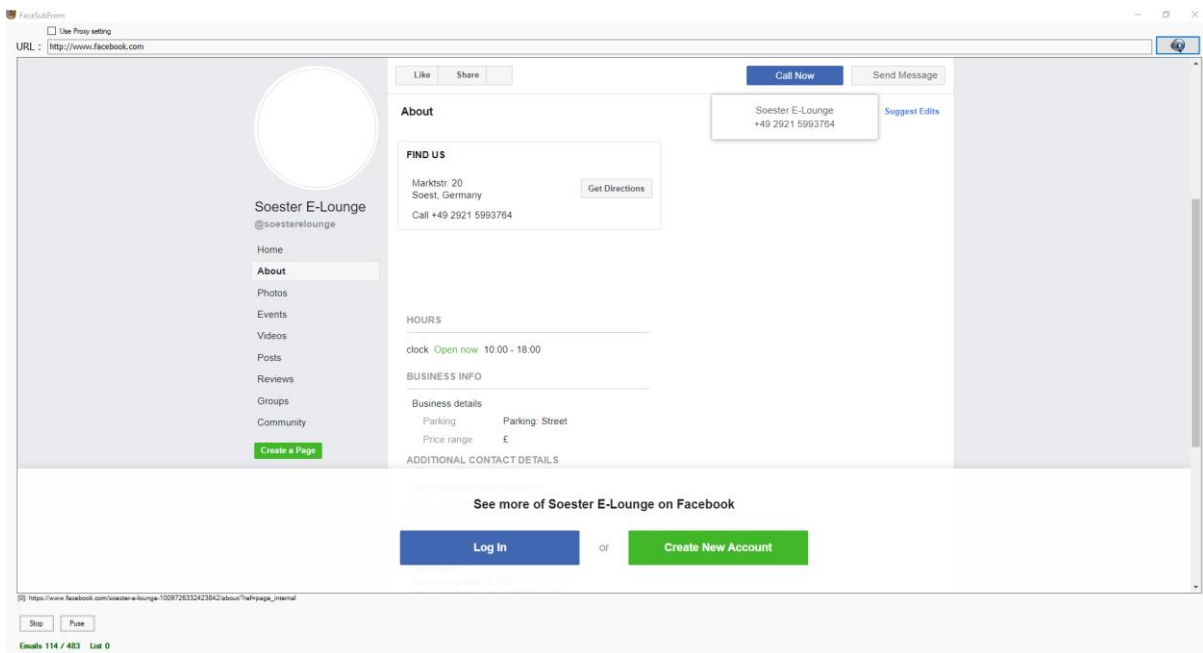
FaceSubFrom

Use Proxy setting

URL : http://www.facebook.com

Like Share

Call Now Send Message

Soester E-Lounge
+49 2921 5993764

About

Suggest Edits

FIND US

Marktstr. 20
Soest, Germany

Get Directions

Call +49 2921 5993764

Soester E-Lounge
@soesterelounge

Home
About
Photos
Events
Videos
Posts
Reviews
Groups
Community

Create a Page

HOURS

clock Open now 10:00 - 18:00

BUSINESS INFO

Business details
Parking Parking: Street
Price range £

ADDITIONAL CONTACT DETAILS

See more of Soester E-Lounge on Facebook

Log In or Create New Account

[0]: https://www.facebook.com/soester-e-lounge-1009726332423842/about/?ref=page_internal

Stop Puse

Emails 114 / 483 List 0